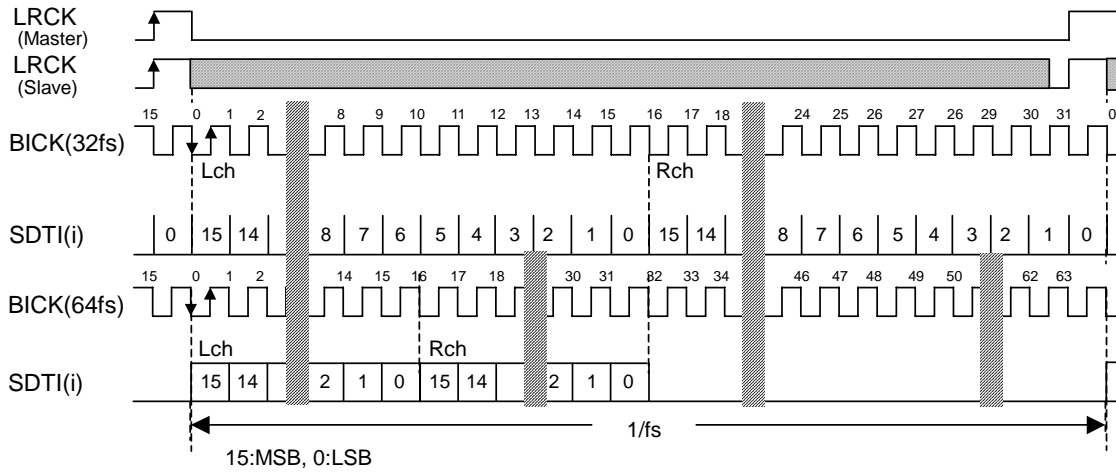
LRCK
(Master)

LRCK
(Slave)

15 0 1 2 8 9 10 11 12 13 14 15 16 17 18 24 25 26 27 26 29 30 31 0

BICK(32fs)

Lch

Rch

SDTI(i) 0 15 14 8 7 6 5 4 3 2 1 0 15 14 8 7 6 5 4 3 2 1 0

15 0 1 2 14 15 16 17 18 30 31 32 33 34 46 47 48 49 50 62 63

BICK(64fs)

Lch

Rch

SDTI(i) 15 14 2 1 0 15 14 2 1 0

1/fs

15:MSB, 0:LSB